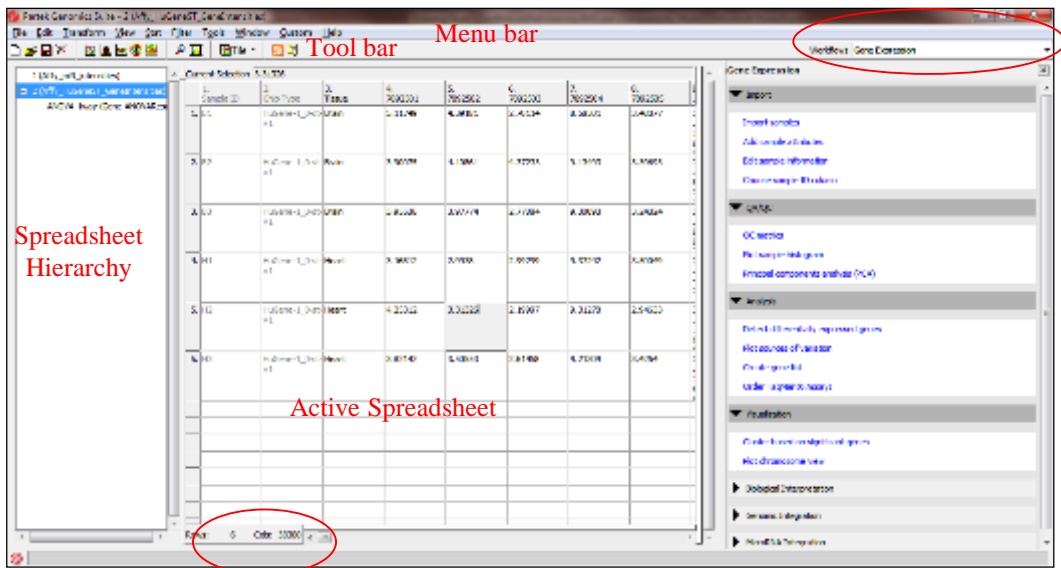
Partek Genomics Suite - 2 (WT_...GeneST_GeneSmmarized)

File Edit Transform View Sort Filter Tools Window Custom Help

Menu bar

Tool bar

Workflows Gene Expression

Spreadsheet Hierarchy

Active Spreadsheet

Current Selection 5.1 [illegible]

| | 1. Sample ID | 2. Chip Type | 3. Tissue | 4. 7892501 | 5. 7892502 | 6. 7892503 | 7. 7892504 | 8. 7892505 |
|---|---|---|---|---|---|---|---|---|
| 1. | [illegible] | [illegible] | Brain | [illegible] | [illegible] | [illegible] | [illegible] | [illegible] |
| 2. | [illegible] | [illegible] | Brain | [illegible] | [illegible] | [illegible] | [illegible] | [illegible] |
| 3. | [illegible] | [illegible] | Brain | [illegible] | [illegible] | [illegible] | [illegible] | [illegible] |
| 4. | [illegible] | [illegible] | Heart | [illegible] | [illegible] | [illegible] | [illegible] | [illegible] |
| 5. | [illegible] | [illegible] | Heart | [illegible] | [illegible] | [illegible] | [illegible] | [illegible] |
| 6. | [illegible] | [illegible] | Heart | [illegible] | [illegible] | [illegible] | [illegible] | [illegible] |

Rows: 6 Cols: 33300

Gene Expression

Import
Import samples
Add sample attributes
Edit sample information
Choose sample attributes

QA/QC
QC metrics
Plot sample histogram
Principal components analysis (PCA)

Analysis
Detect differentially expressed genes
Plot sources of variation
Create gene list
Gene ontology enrichment

Visualization
Cluster based on significant genes
Plot chromosome view

Biological Interpretation

Genomic Integration

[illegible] Integration